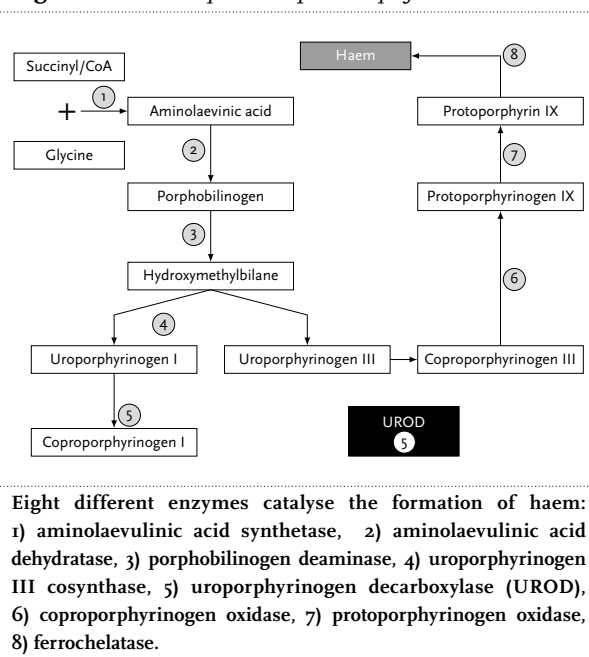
Succinyl/CoA

+

1

Aminolaevinic acid

Glycine

2

Porphobilinogen

3

Hydroxymethylbilane

4

Uroporphyrinogen I

5

Coproporphyrinogen I

Uroporphyrinogen III

Coproporphyrinogen III

6

Protoporphyrinogen IX

7

Protoporphyrin IX

8

Haem

UROD

5

Eight different enzymes catalyse the formation of haem: 1) aminolaevulinic acid synthetase, 2) aminolaevulinic acid dehydratase, 3) porphobilinogen deaminase, 4) uroporphyrinogen III cosynthase, 5) uroporphyrinogen decarboxylase (UROD), 6) coproporphyrinogen oxidase, 7) protoporphyrinogen oxidase, 8) ferrochelatase.